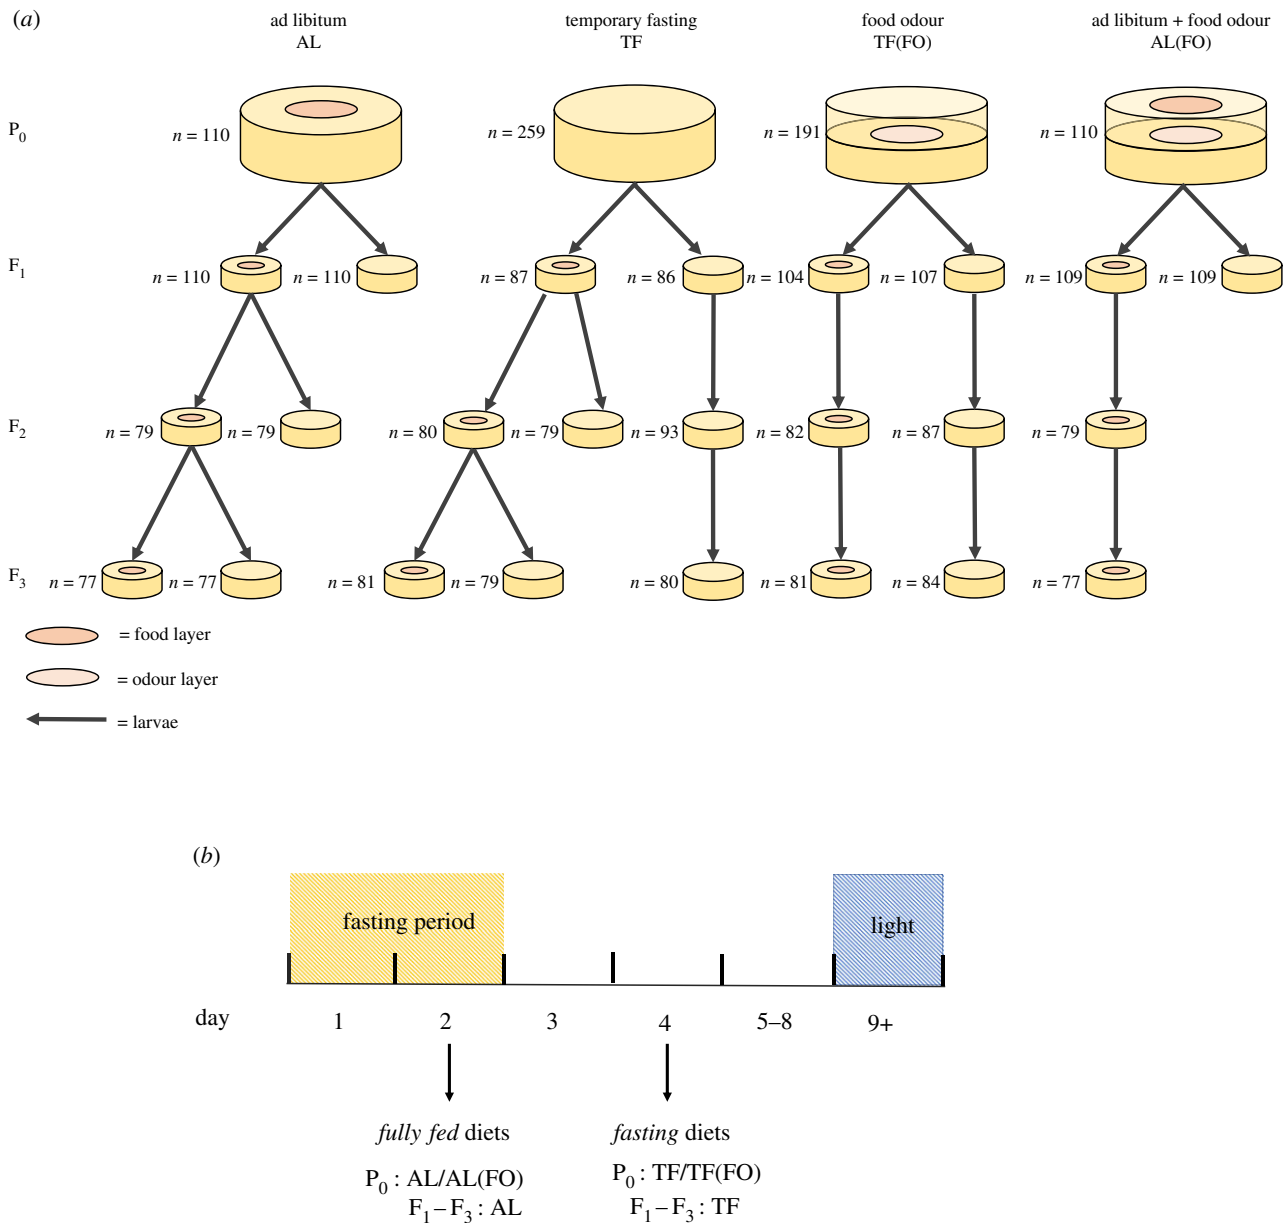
(a)

ad libitum
AL

temporary fasting
TF

food odour
TF(FO)

ad libitum + food odour
AL(FO)

$P_0$

$n = 110$ $n = 259$ $n = 191$ $n = 110$

$F_1$

$n = 110$ $n = 110$ $n = 87$ $n = 86$ $n = 104$ $n = 107$ $n = 109$ $n = 109$

$F_2$

$n = 79$ $n = 79$ $n = 80$ $n = 79$ $n = 93$ $n = 82$ $n = 87$ $n = 79$

$F_3$

$n = 77$ $n = 77$ $n = 81$ $n = 79$ $n = 80$ $n = 81$ $n = 84$ $n = 77$

= food layer

= odour layer

= larvae

(b)

fasting period

light

day 1 2 3 4 5–8 9+

fully fed diets

$P_0$ : AL/AL(FO)
$F_1 – F_3$ : AL

fasting diets

$P_0$ : TF/TF(FO)
$F_1 – F_3$ : TF